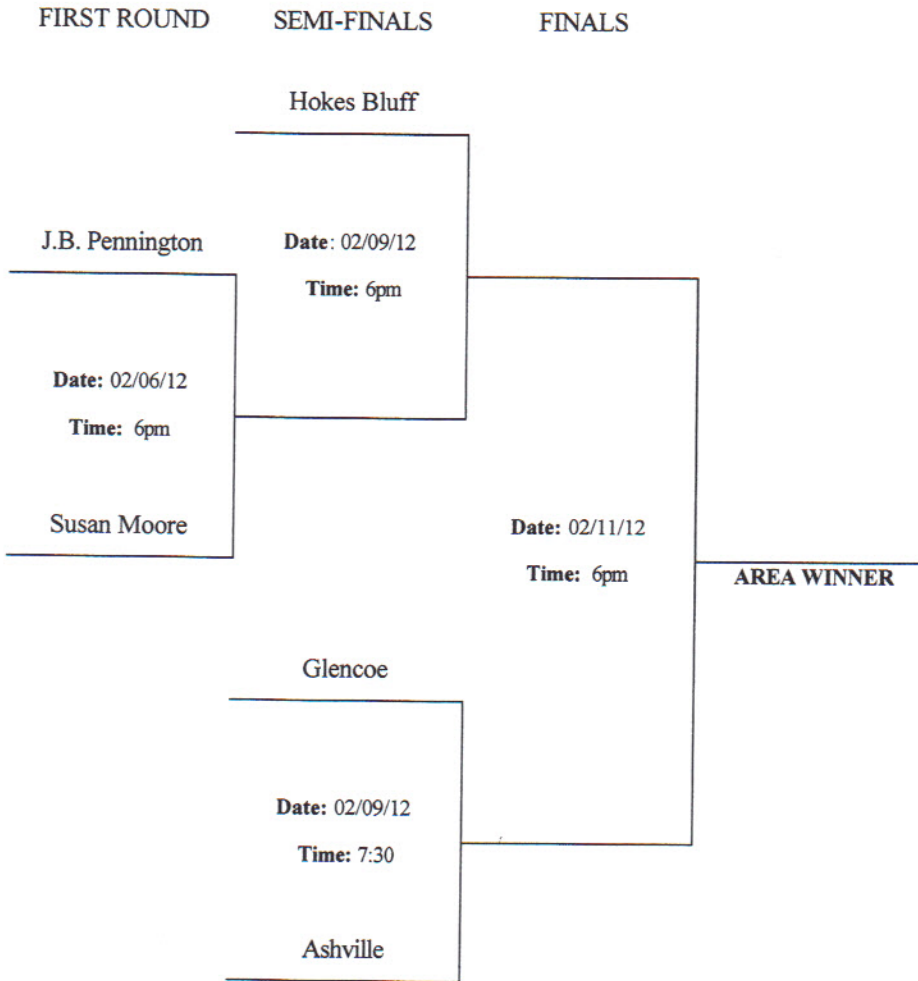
FIRST ROUND SEMI-FINALS FINALS

Hokes Bluff

J.B. Pennington

Date: 02/09/12

Time: 6pm

Date: 02/06/12

Time: 6pm

Susan Moore

Date: 02/11/12

Time: 6pm

AREA WINNER

Glencoe

Date: 02/09/12

Time: 7:30

Ashville